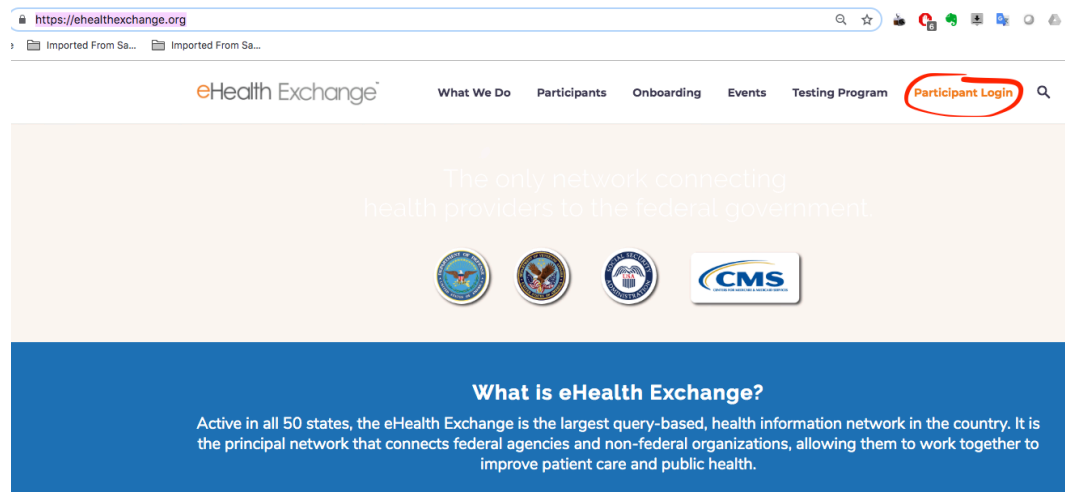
https://ehealthexchange.org

Imported From Sa... Imported From Sa...

eHealth Exchange

What We Do Participants Onboarding Events Testing Program Participant Login

The only network connecting health providers to the federal government.

CMS

What is eHealth Exchange?

Active in all 50 states, the eHealth Exchange is the largest query-based, health information network in the country. It is the principal network that connects federal agencies and non-federal organizations, allowing them to work together to improve patient care and public health.